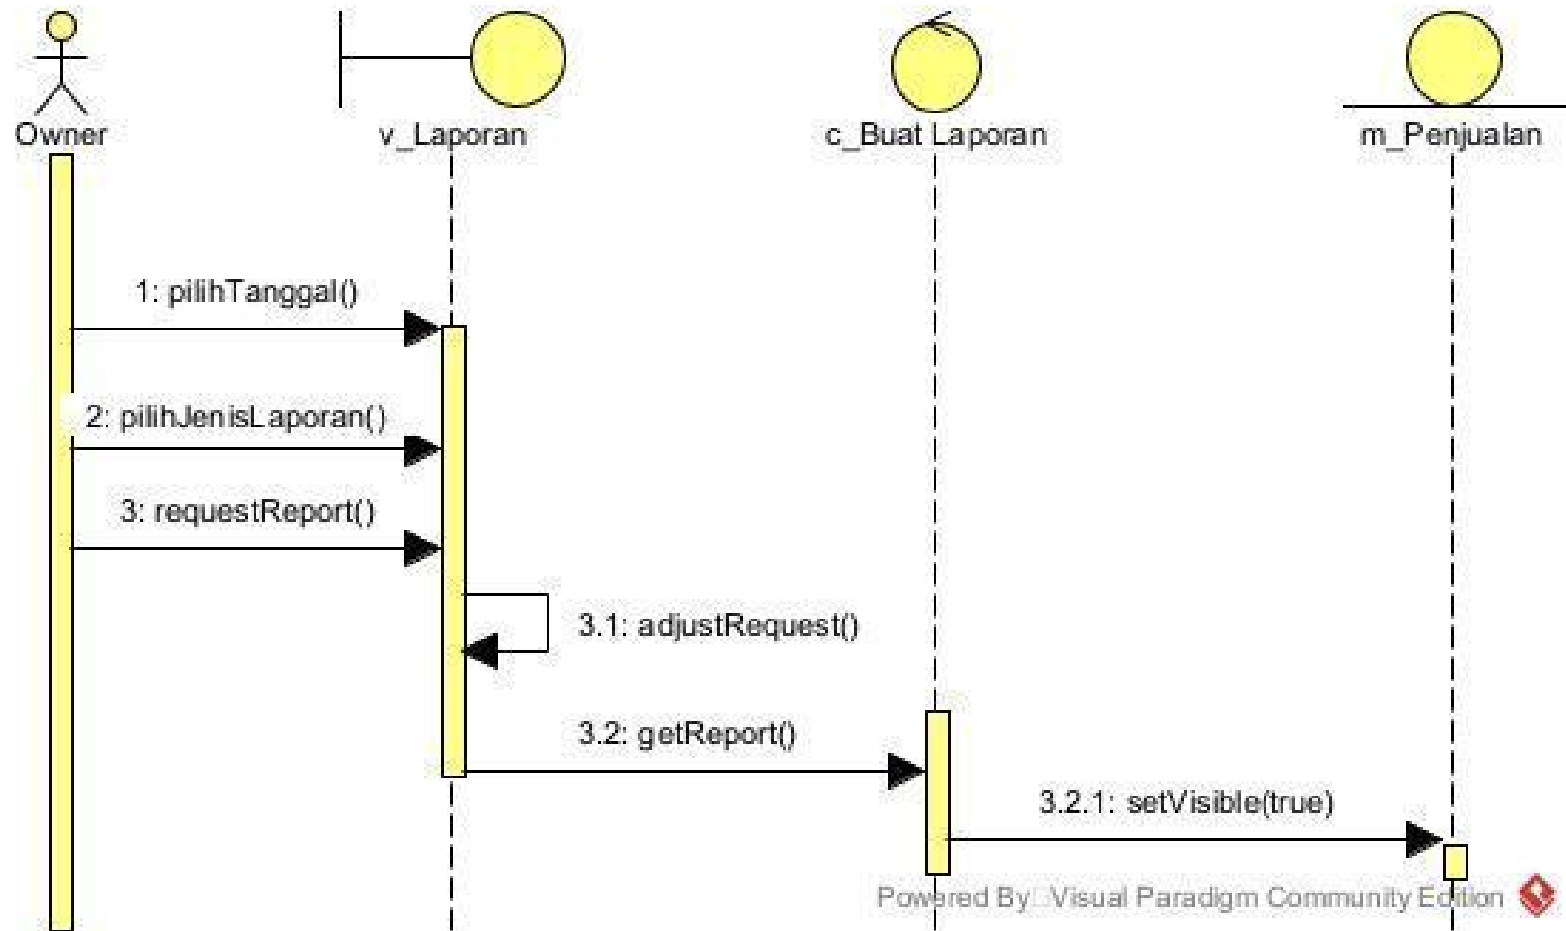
Owner

v_Laporan

c_Buat Laporan

m_Penjualan

1: pilihTanggal()

2: pilihJenisLaporan()

3: requestReport()

3.1: adjustRequest()

3.2: getReport()

3.2.1: setVisible(true)

Powered By Visual Paradigm Community Edition